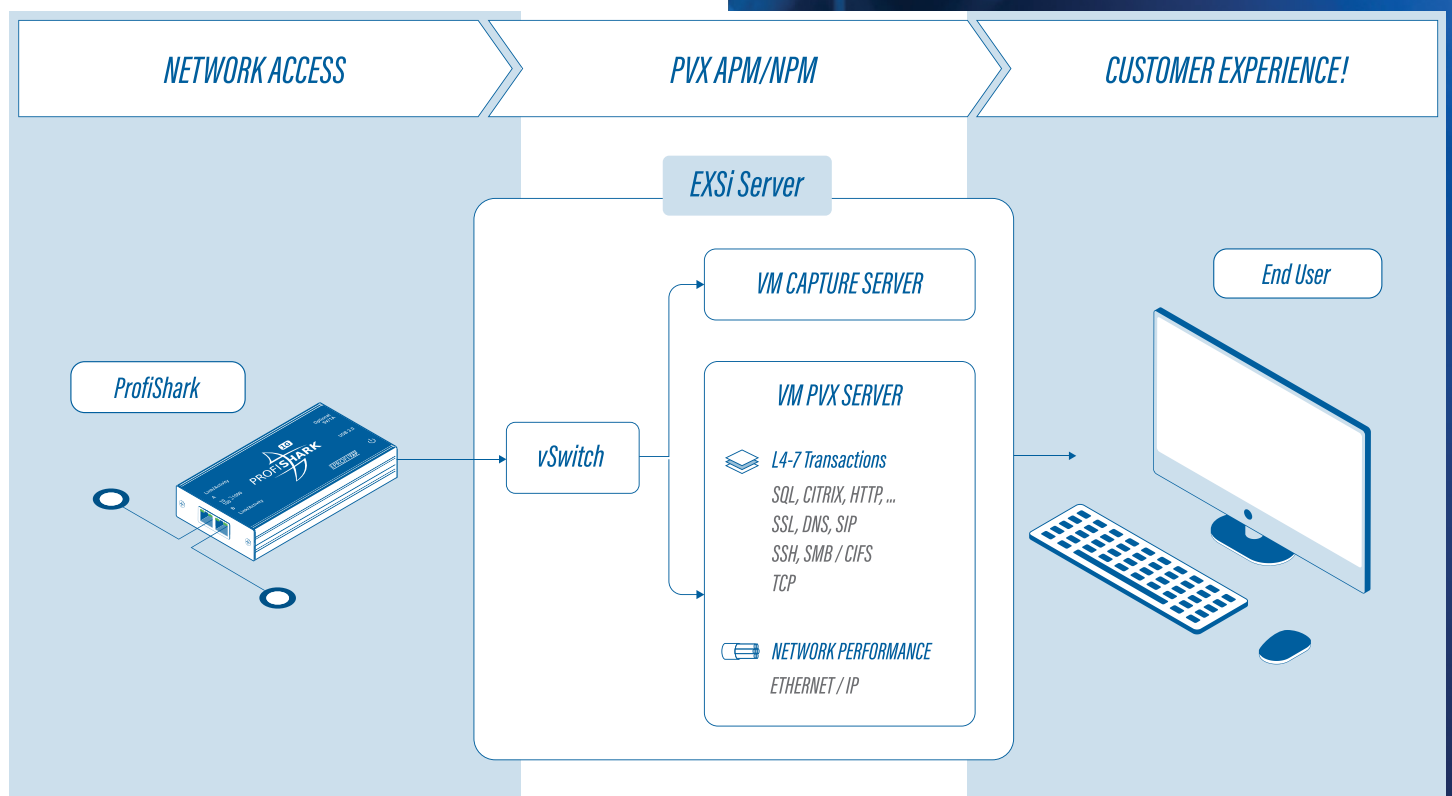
NETWORK ACCESS

PVX APM/NPM

CUSTOMER EXPERIENCE!

EXSi Server

VM CAPTURE SERVER

End User

ProfiShark

VM PVX SERVER

vSwitch

L4-7 Transactions

SQL, CITRIX, HTTP, ...
SSL, DNS, SIP
SSH, SMB / CIFS
TCP

NETWORK PERFORMANCE

ETHERNET / IP